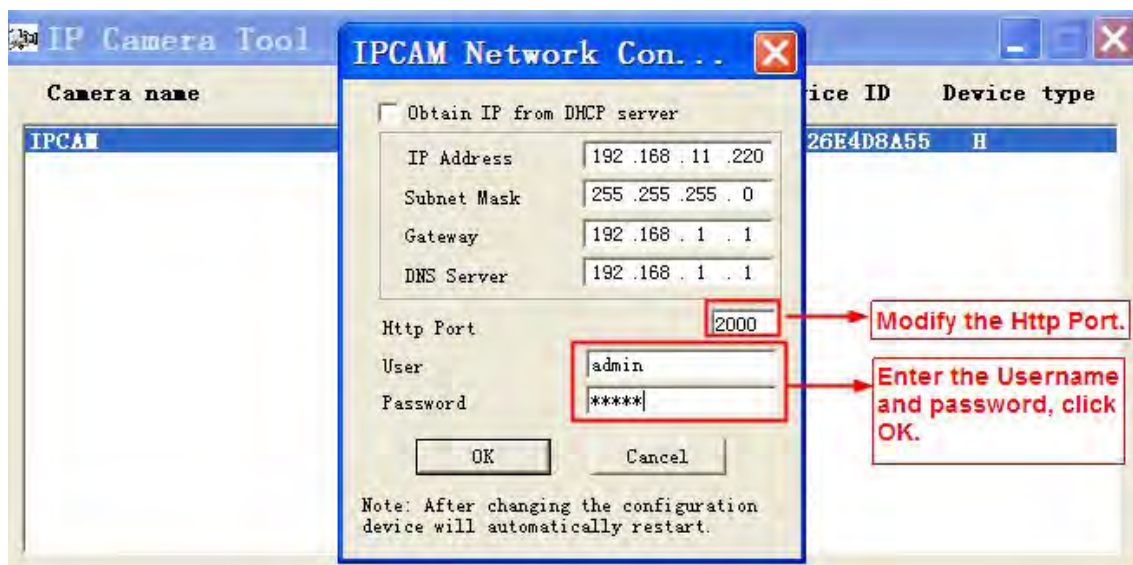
IP Camera Tool

Camera name

ice ID

Device type

IPCAM

26E4D8A55

H

IPCAM Network Con...

Obtain IP from DHCP server

IP Address 192 .168 . 11 .220

Subnet Mask 255 .255 .255 . 0

Gateway 192 .168 . 1 . 1

DNS Server 192 .168 . 1 . 1

Http Port 2000

User admin

Password *****

OK

Cancel

Note: After changing the configuration device will automatically restart.

Modify the Http Port.

Enter the Username and password, click OK.